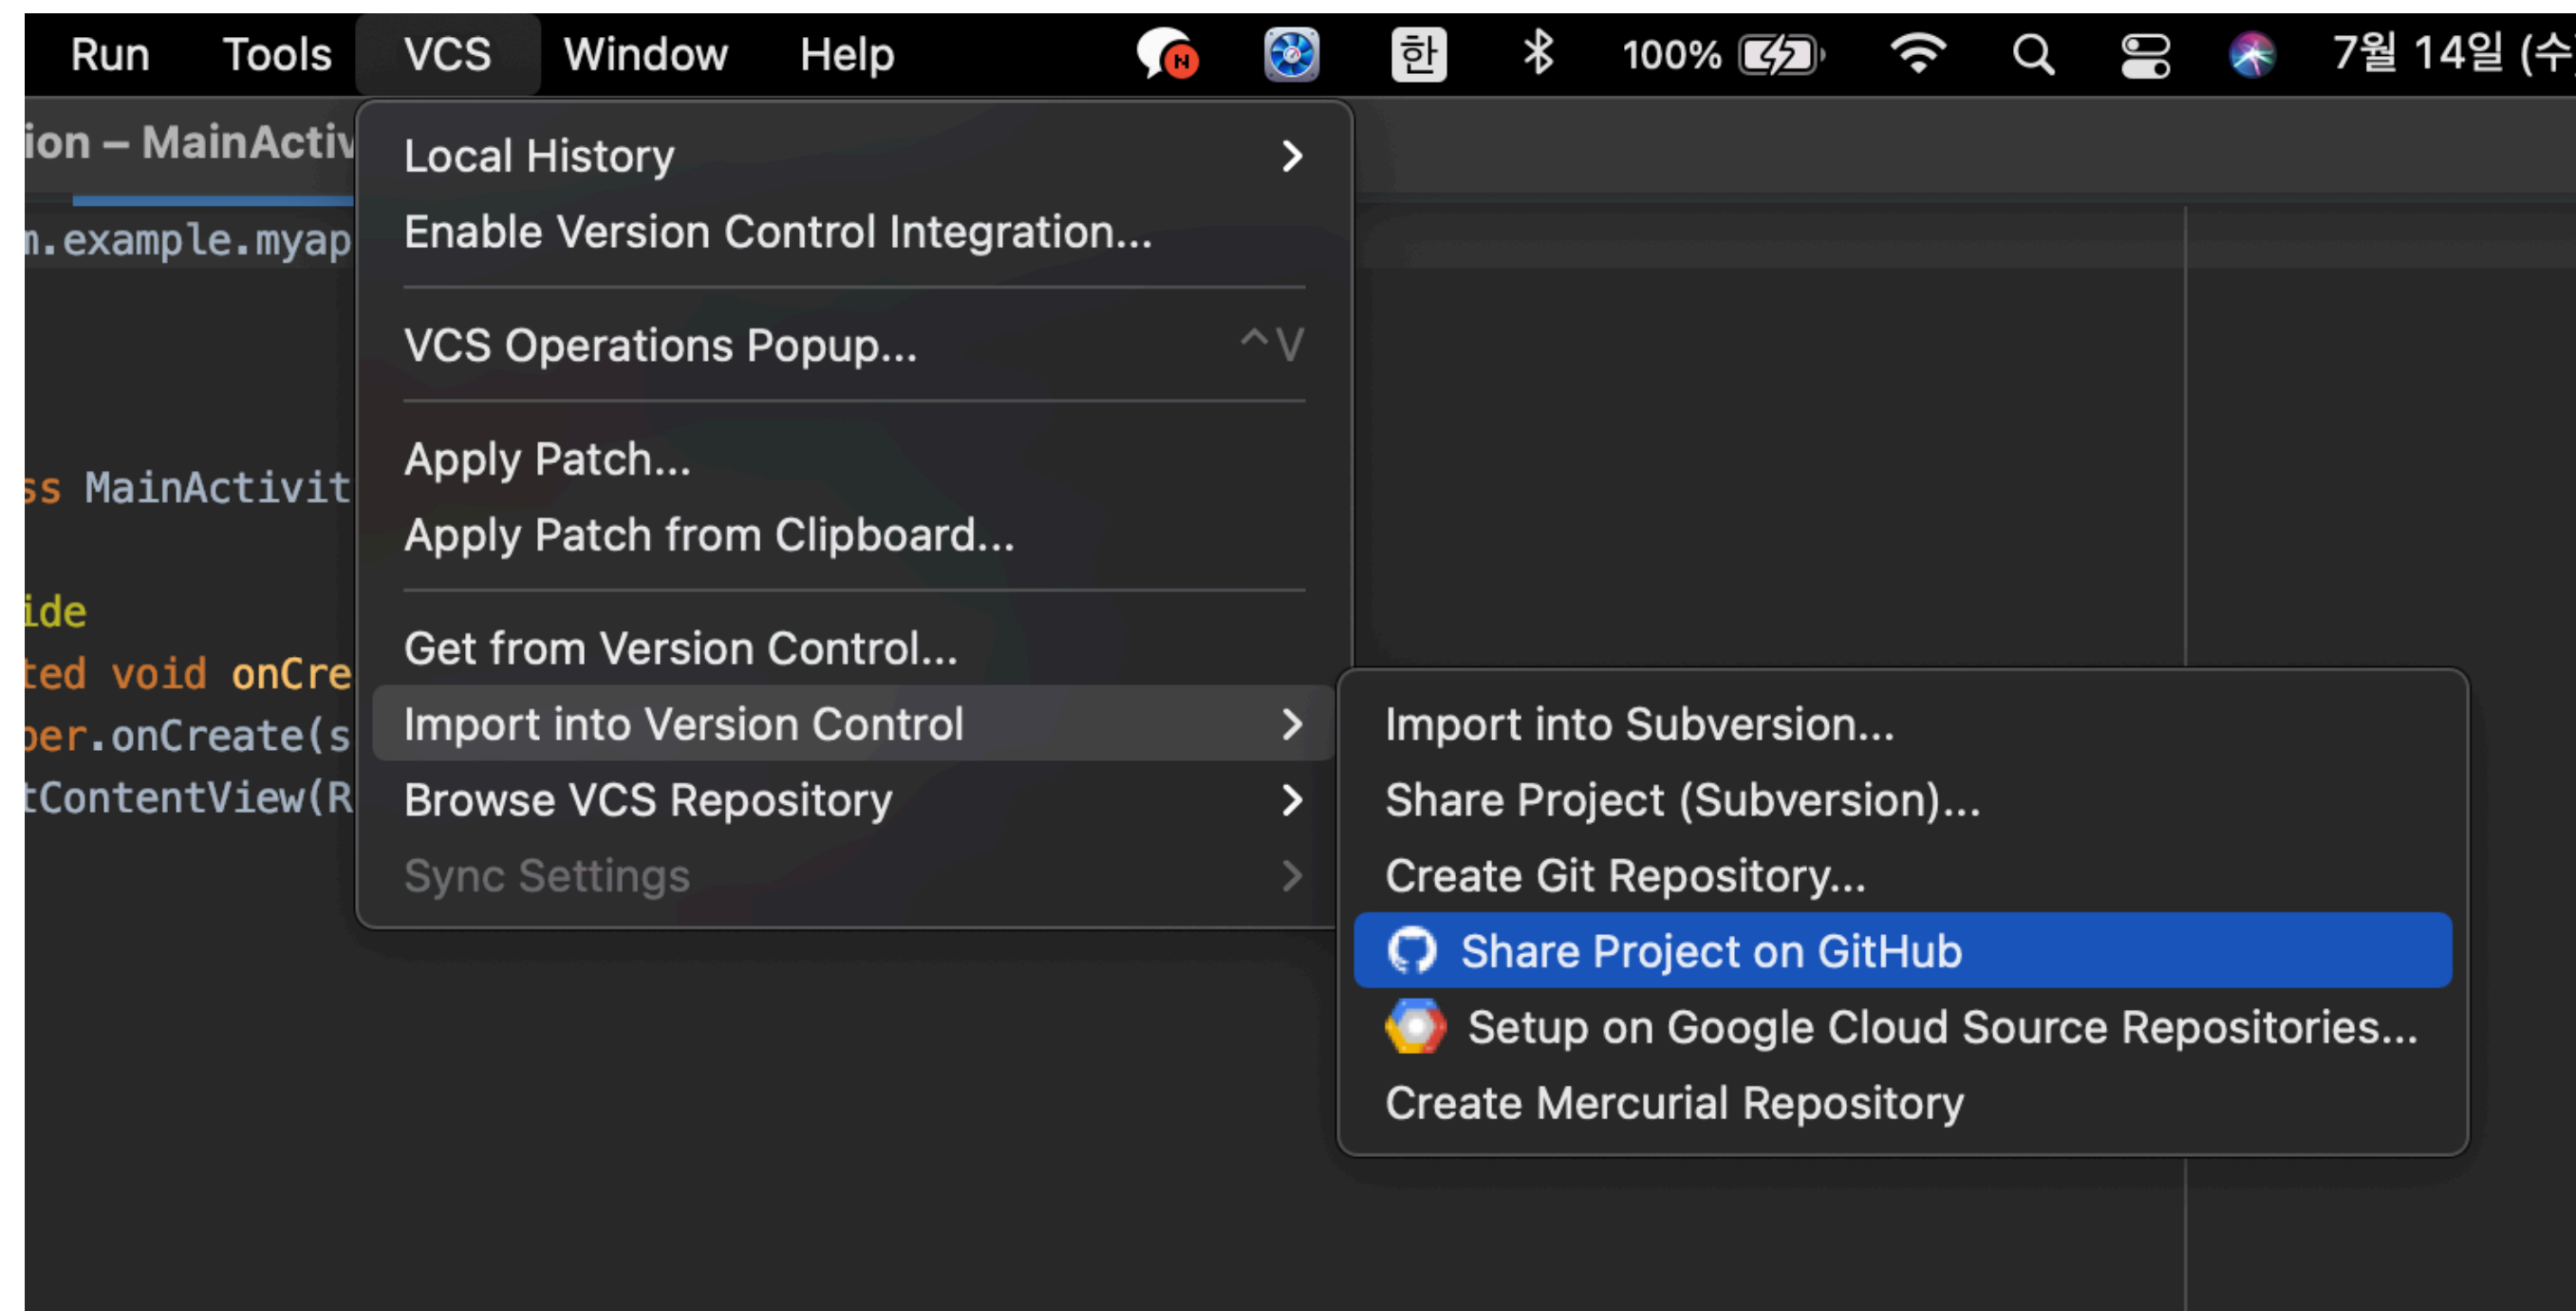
Run Tools VCS Window Help 한 100% 7월 14일 (수

ion – MainActiv

n.example.myap

ss MainActivit

ide

ted void onCre

per.onCreate(s

tContentView(R

Local History >

Enable Version Control Integration...

VCS Operations Popup... ^V

Apply Patch...

Apply Patch from Clipboard...

Get from Version Control...

Import into Version Control >

Browse VCS Repository >

Sync Settings >

Import into Subversion...

Share Project (Subversion)...

Create Git Repository...

Share Project on GitHub

Setup on Google Cloud Source Repositories...

Create Mercurial Repository